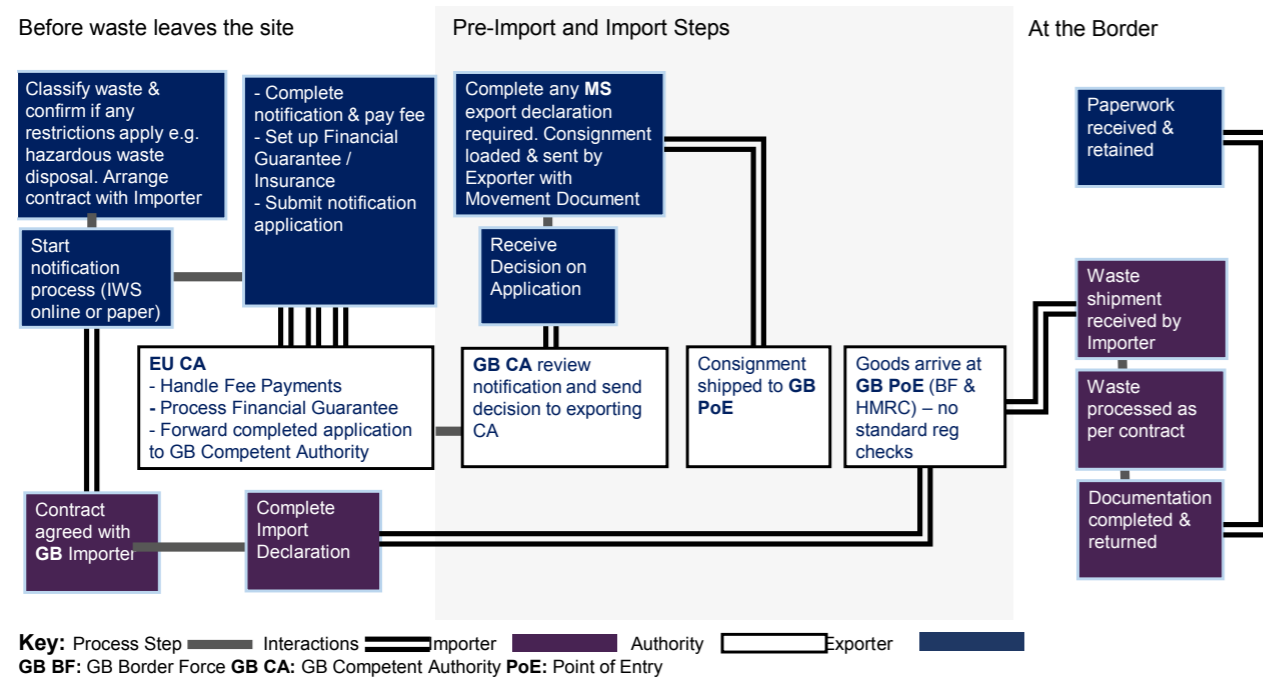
Before waste leaves the site

Pre-Import and Import Steps

At the Border

Classify waste & confirm if any restrictions apply e.g. hazardous waste disposal. Arrange contract with Importer

Start notification process (IWS online or paper)

- Complete notification & pay fee
- Set up Financial Guarantee / Insurance
- Submit notification application

Complete any **MS** export declaration required. Consignment loaded & sent by Exporter with Movement Document

Receive Decision on Application

Paperwork received & retained

Waste shipment received by Importer

Waste processed as per contract

Documentation completed & returned

**EU CA**
- Handle Fee Payments
- Process Financial Guarantee
- Forward completed application to GB Competent Authority

**GB CA** review notification and send decision to exporting CA

Consignment shipped to **GB PoE**

Goods arrive at **GB PoE** (BF & HMRC) – no standard reg checks

Contract agreed with **GB** Importer

Complete Import Declaration

**Key:** Process Step Interactions Importer Authority Exporter
**GB BF:** GB Border Force **GB CA:** GB Competent Authority **PoE:** Point of Entry